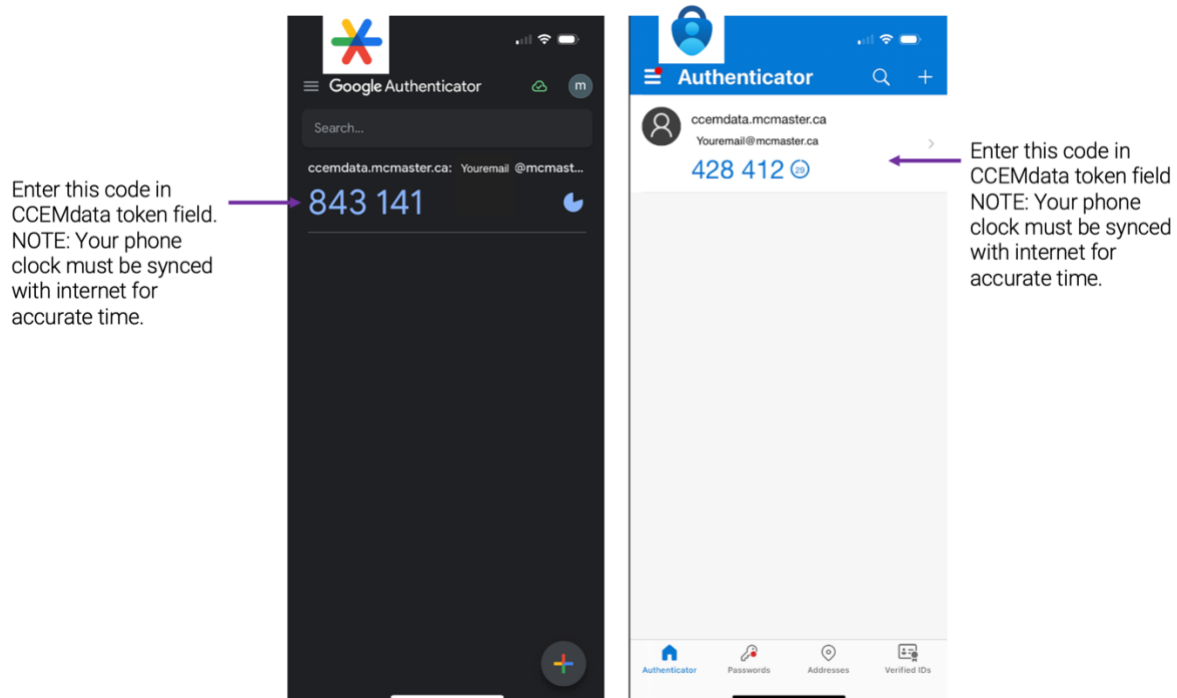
Enter this code in CCEMdata token field. NOTE: Your phone clock must be synced with internet for accurate time.

Google Authenticator

m

Search...

ccemdata.mcmaster.ca: Youremail @mcmast...

843 141

Authenticator

ccemdata.mcmaster.ca

Youremail@mcmaster.ca

428 412 29

Authenticator Passwords Addresses Verified IDs

Enter this code in CCEMdata token field NOTE: Your phone clock must be synced with internet for accurate time.